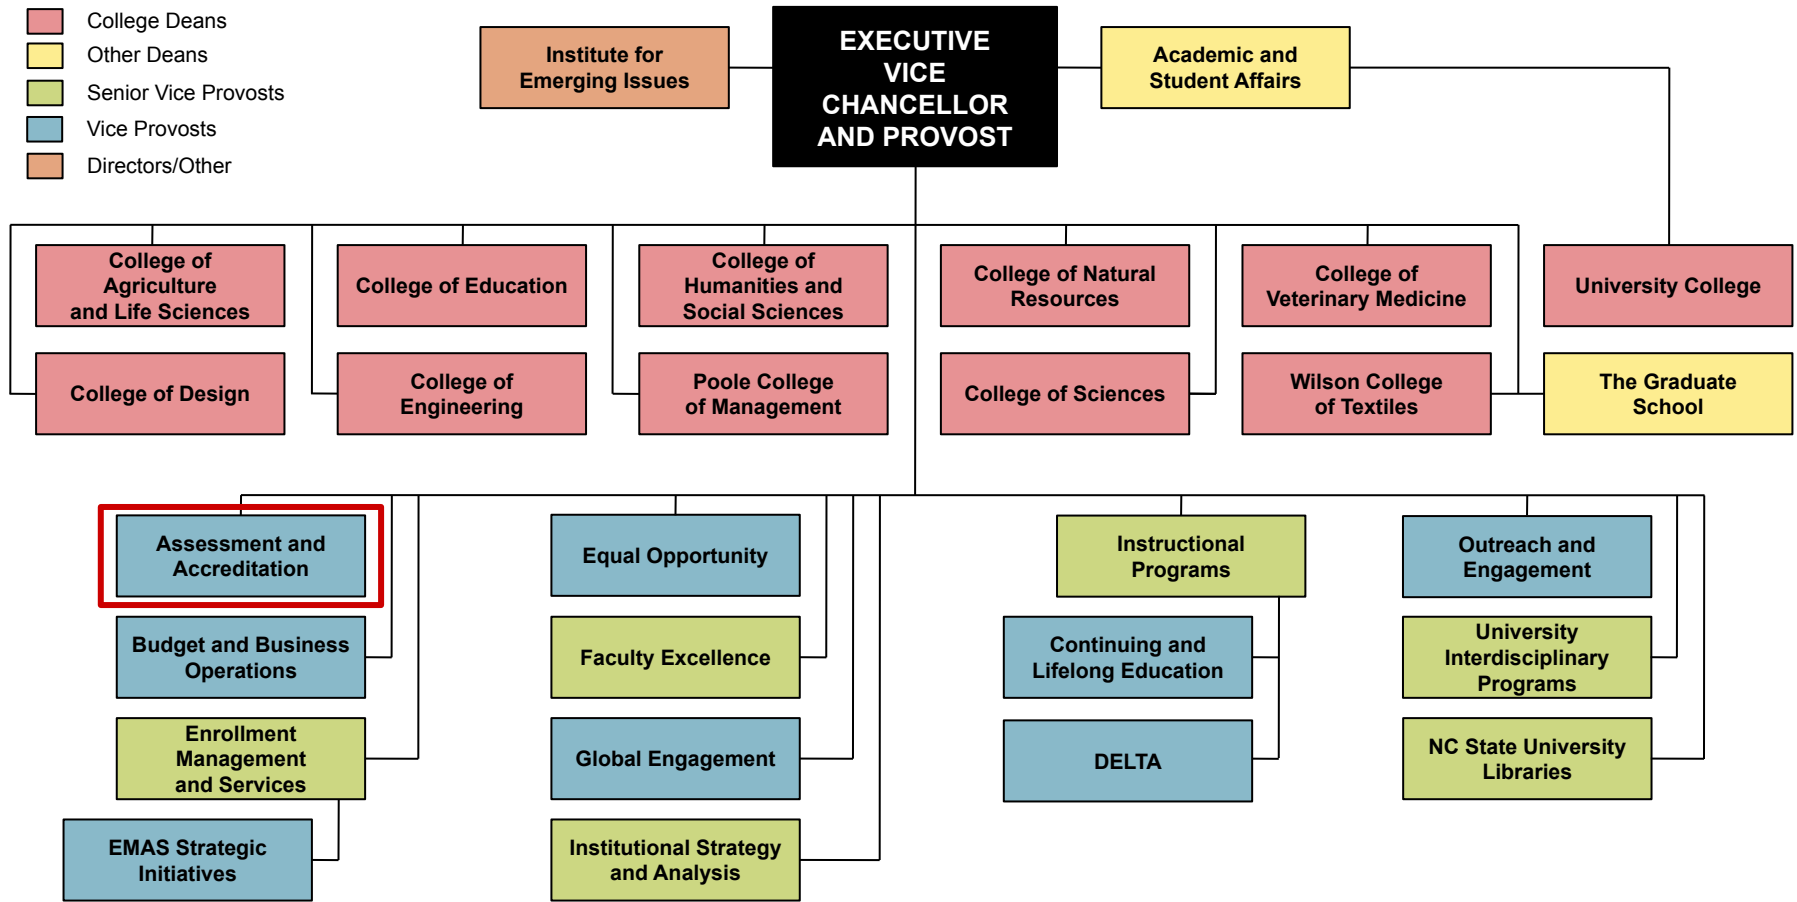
College Deans
Other Deans
Senior Vice Provosts
Vice Provosts
Directors/Other

Institute for Emerging Issues

EXECUTIVE VICE CHANCELLOR AND PROVOST

Academic and Student Affairs

College of Agriculture and Life Sciences

College of Education

College of Humanities and Social Sciences

College of Natural Resources

College of Veterinary Medicine

University College

College of Design

College of Engineering

Poole College of Management

College of Sciences

Wilson College of Textiles

The Graduate School

Assessment and Accreditation

Equal Opportunity

Instructional Programs

Outreach and Engagement

Budget and Business Operations

Faculty Excellence

Continuing and Lifelong Education

University Interdisciplinary Programs

Enrollment Management and Services

Global Engagement

DELTA

NC State University Libraries

EMAS Strategic Initiatives

Institutional Strategy and Analysis